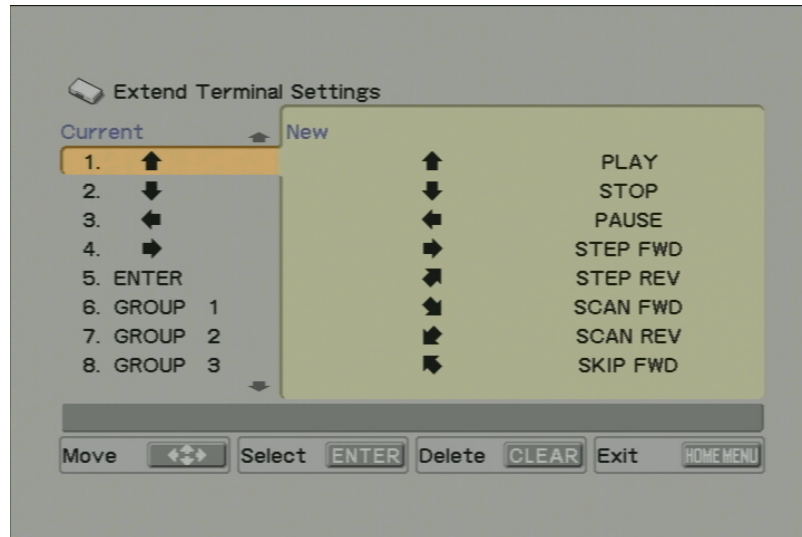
Extend Terminal Settings

Current

1. ⬆
2. ⬇
3. ⬅
4. ➡
5. ENTER
6. GROUP 1
7. GROUP 2
8. GROUP 3

New

⬆ PLAY
⬇ STOP
⬅ PAUSE
➡ STEP FWD
⬈ STEP REV
⬊ SCAN FWD
⬋ SCAN REV
⬉ SKIP FWD

Move | Select ENTER | Delete CLEAR | Exit HOME MENU